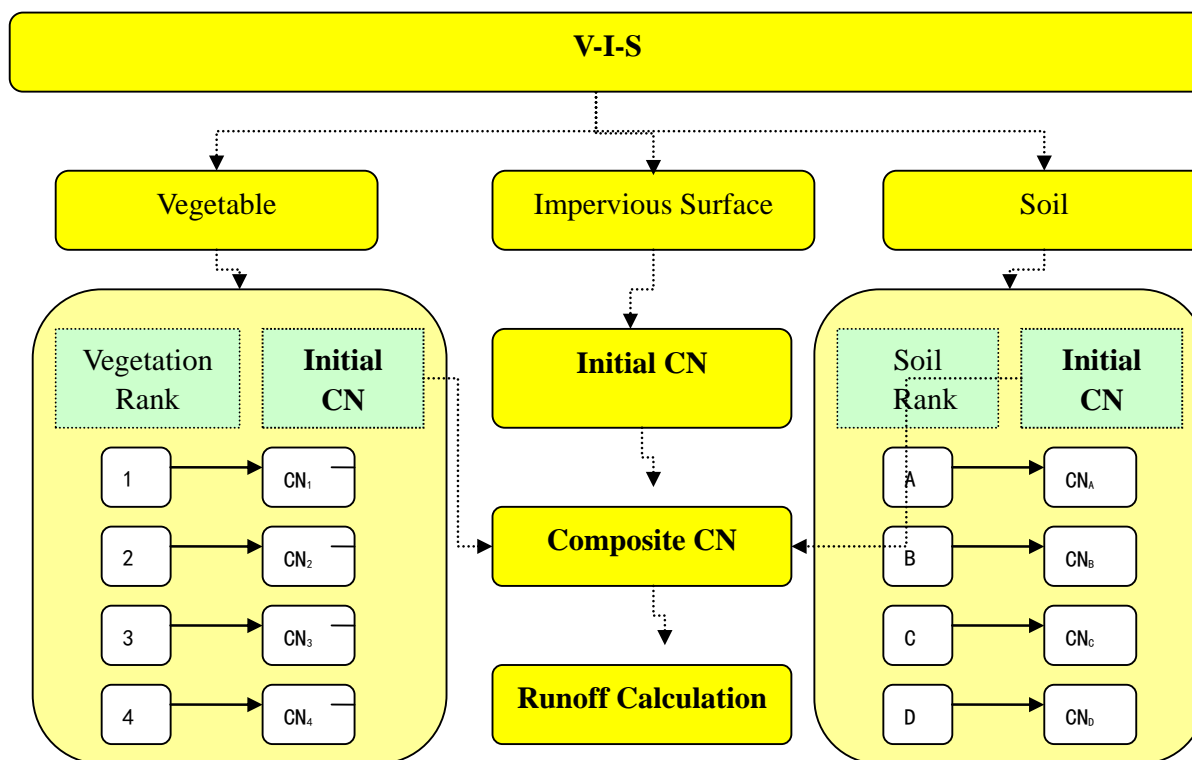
V-I-S

Vegetable

Impervious Surface

Soil

Vegetation Rank

Initial CN

Initial CN

Soil Rank

Initial CN

1

$CN_1$

2

$CN_2$

3

$CN_3$

4

$CN_4$

Composite CN

Runoff Calculation

A

$CN_A$

B

$CN_B$

C

$CN_C$

D

$CN_D$